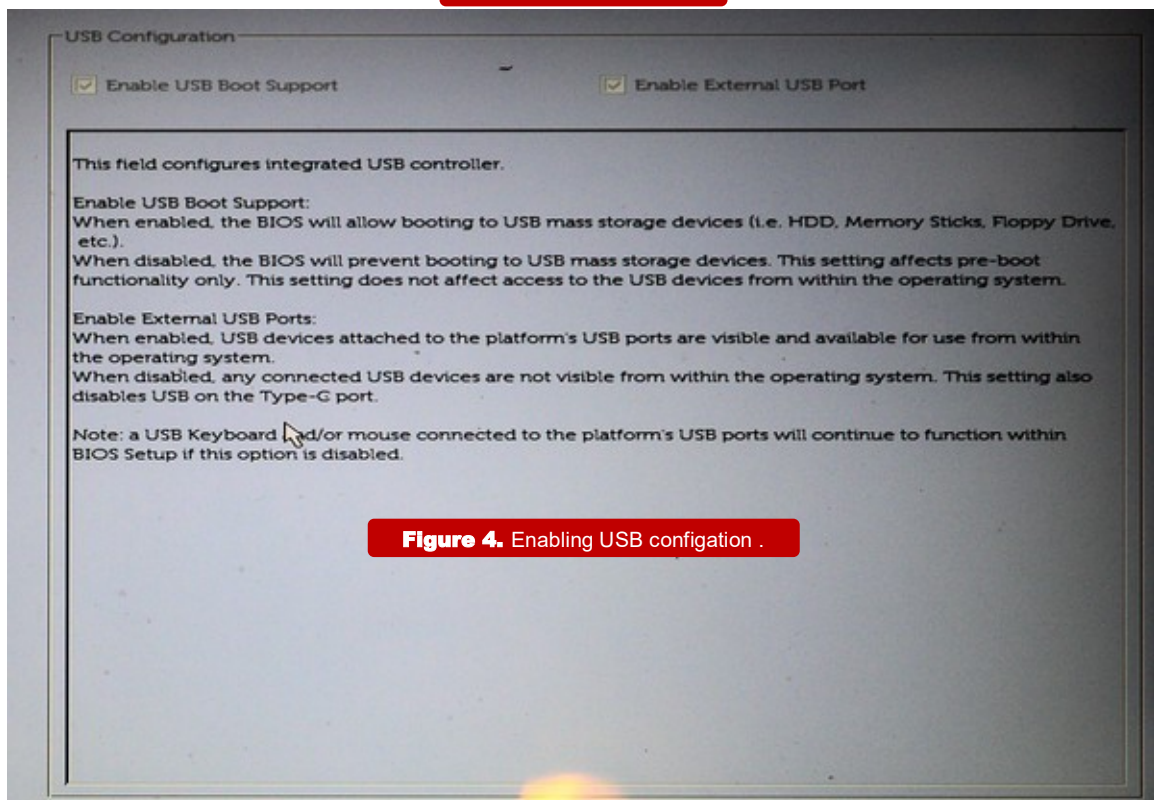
USB Configuration

Enable USB Boot Support

Enable External USB Port

This field configures integrated USB controller.

Enable USB Boot Support:
When enabled, the BIOS will allow booting to USB mass storage devices (i.e. HDD, Memory Sticks, Floppy Drive, etc.).
When disabled, the BIOS will prevent booting to USB mass storage devices. This setting affects pre-boot functionality only. This setting does not affect access to the USB devices from within the operating system.

Enable External USB Ports:
When enabled, USB devices attached to the platform's USB ports are visible and available for use from within the operating system.
When disabled, any connected USB devices are not visible from within the operating system. This setting also disables USB on the Type-G port.

Note: a USB Keyboard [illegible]d/or mouse connected to the platform's USB ports will continue to function within BIOS Setup if this option is disabled.

Figure 4. Enabling USB configation .